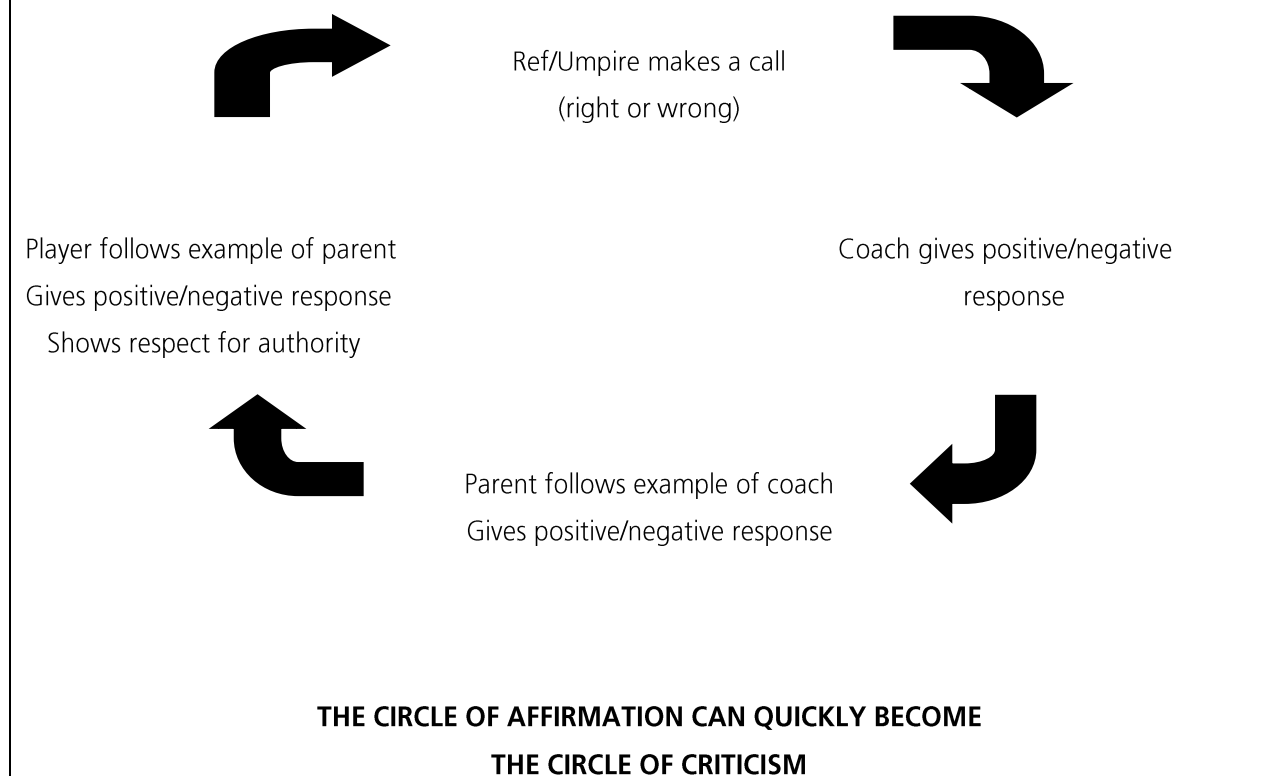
Ref/Umpire makes a call
(right or wrong)

Coach gives positive/negative response

Parent follows example of coach
Gives positive/negative response

Player follows example of parent
Gives positive/negative response
Shows respect for authority

THE CIRCLE OF AFFIRMATION CAN QUICKLY BECOME
THE CIRCLE OF CRITICISM